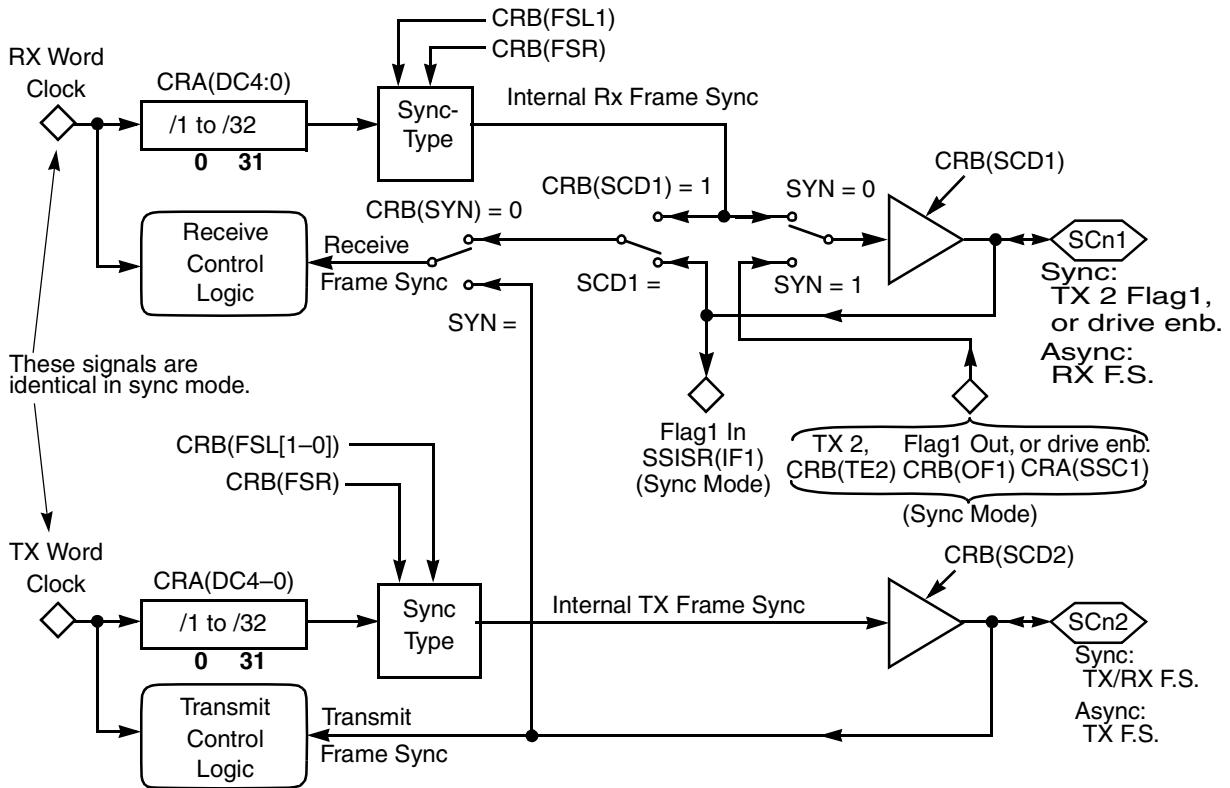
CRB(FSL1)
CRB(FSR)
RX Word Clock
CRA(DC4:0)
/1 to /32
0 31
Sync-Type
Internal Rx Frame Sync
CRB(SCD1)
CRB(SCD1) = 1
SYN = 0
CRB(SYN) = 0
Receive Control Logic
Receive Frame Sync
SCD1 =
SYN = 1
SCn1
Sync: TX 2 Flag1, or drive enb.
Async: RX F.S.
SYN =
These signals are identical in sync mode.
Flag1 In SSISR(IF1) (Sync Mode)
TX 2, CRB(TE2)
Flag1 Out, CRB(OF1)
or drive enb. CRA(SSC1)
(Sync Mode)
CRB(FSL[1–0])
CRB(FSR)
TX Word Clock
CRA(DC4–0)
/1 to /32
0 31
Sync Type
Internal TX Frame Sync
CRB(SCD2)
SCn2
Sync: TX/RX F.S.
Async: TX F.S.
Transmit Control Logic
Transmit Frame Sync